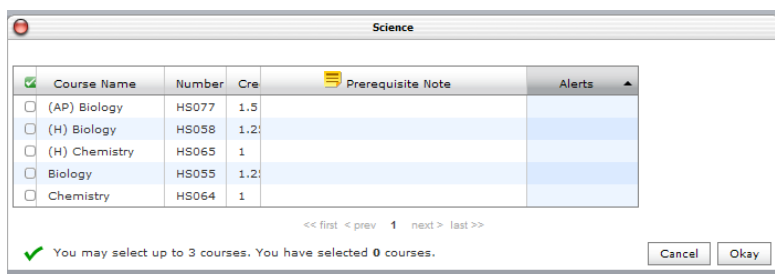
Science

| | Course Name | Number | Cre | Prerequisite Note | Alerts ▲ |
|---|---|---|---|---|---|
| | (AP) Biology | HS077 | 1.5 | | |
| | (H) Biology | HS058 | 1.2 | | |
| | (H) Chemistry | HS065 | 1 | | |
| | Biology | HS055 | 1.2 | | |
| | Chemistry | HS064 | 1 | | |

<< first < prev 1 next > last >>

You may select up to 3 courses. You have selected 0 courses.

Cancel Okay